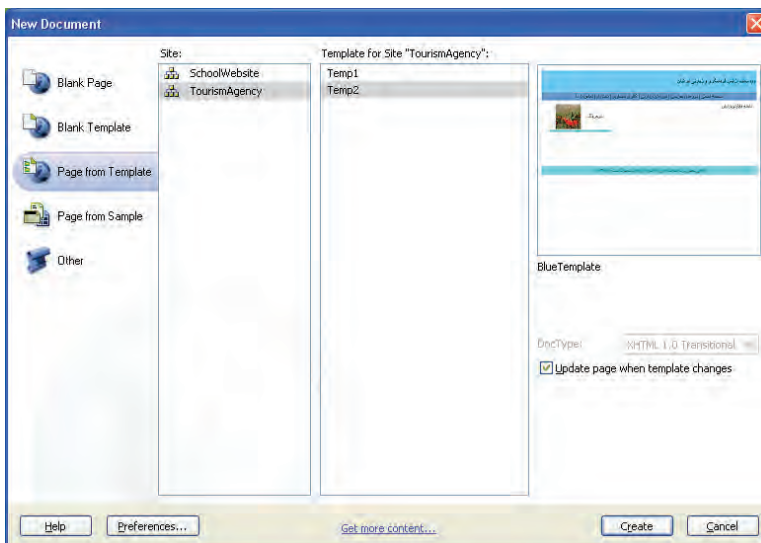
New Document

Blank Page

Blank Template

Page from Template

Page from Sample

Other

Site:

SchoolWebsite
TourismAgency

Template for Site "TourismAgency":

Temp1
Temp2

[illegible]

BlueTemplate

DocType: XHTML 1.0 Transitional

Update page when template changes

Help Preferences... Get more content... Create Cancel